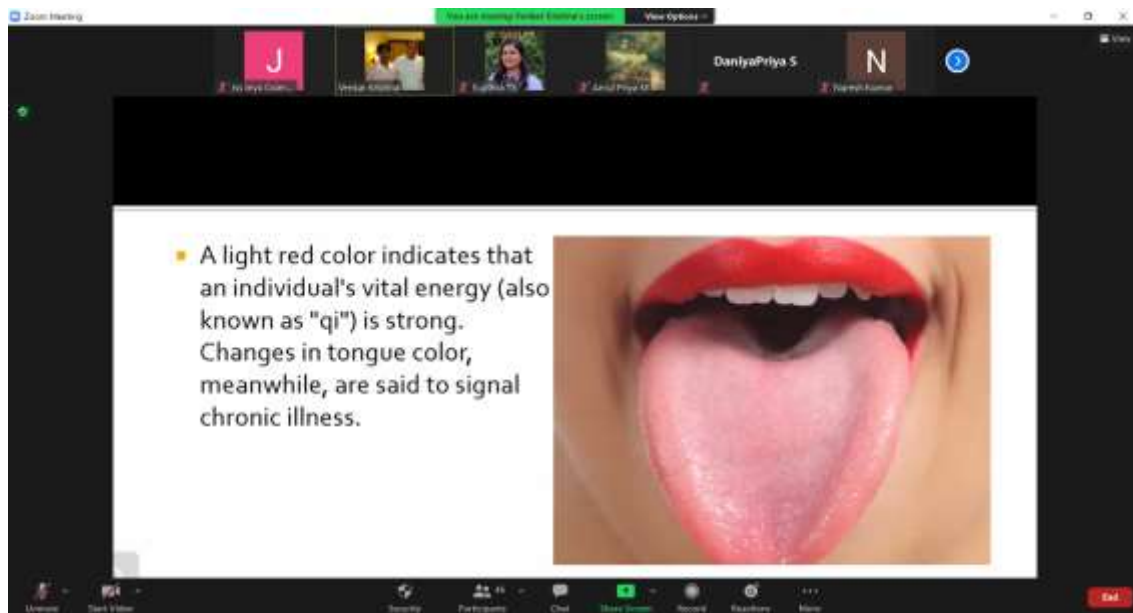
Zoom Meeting

You are viewing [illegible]'s screen

View Options

J

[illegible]

Venkat Krishna

Suganya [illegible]

Amul Priya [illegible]

DaniyaPriya S

N

Naresh Kumar

View

A light red color indicates that an individual's vital energy (also known as "qi") is strong. Changes in tongue color, meanwhile, are said to signal chronic illness.

Unmute

Start Video

Security

Participants

Chat

Share Screen

Record

Reactions

More

End